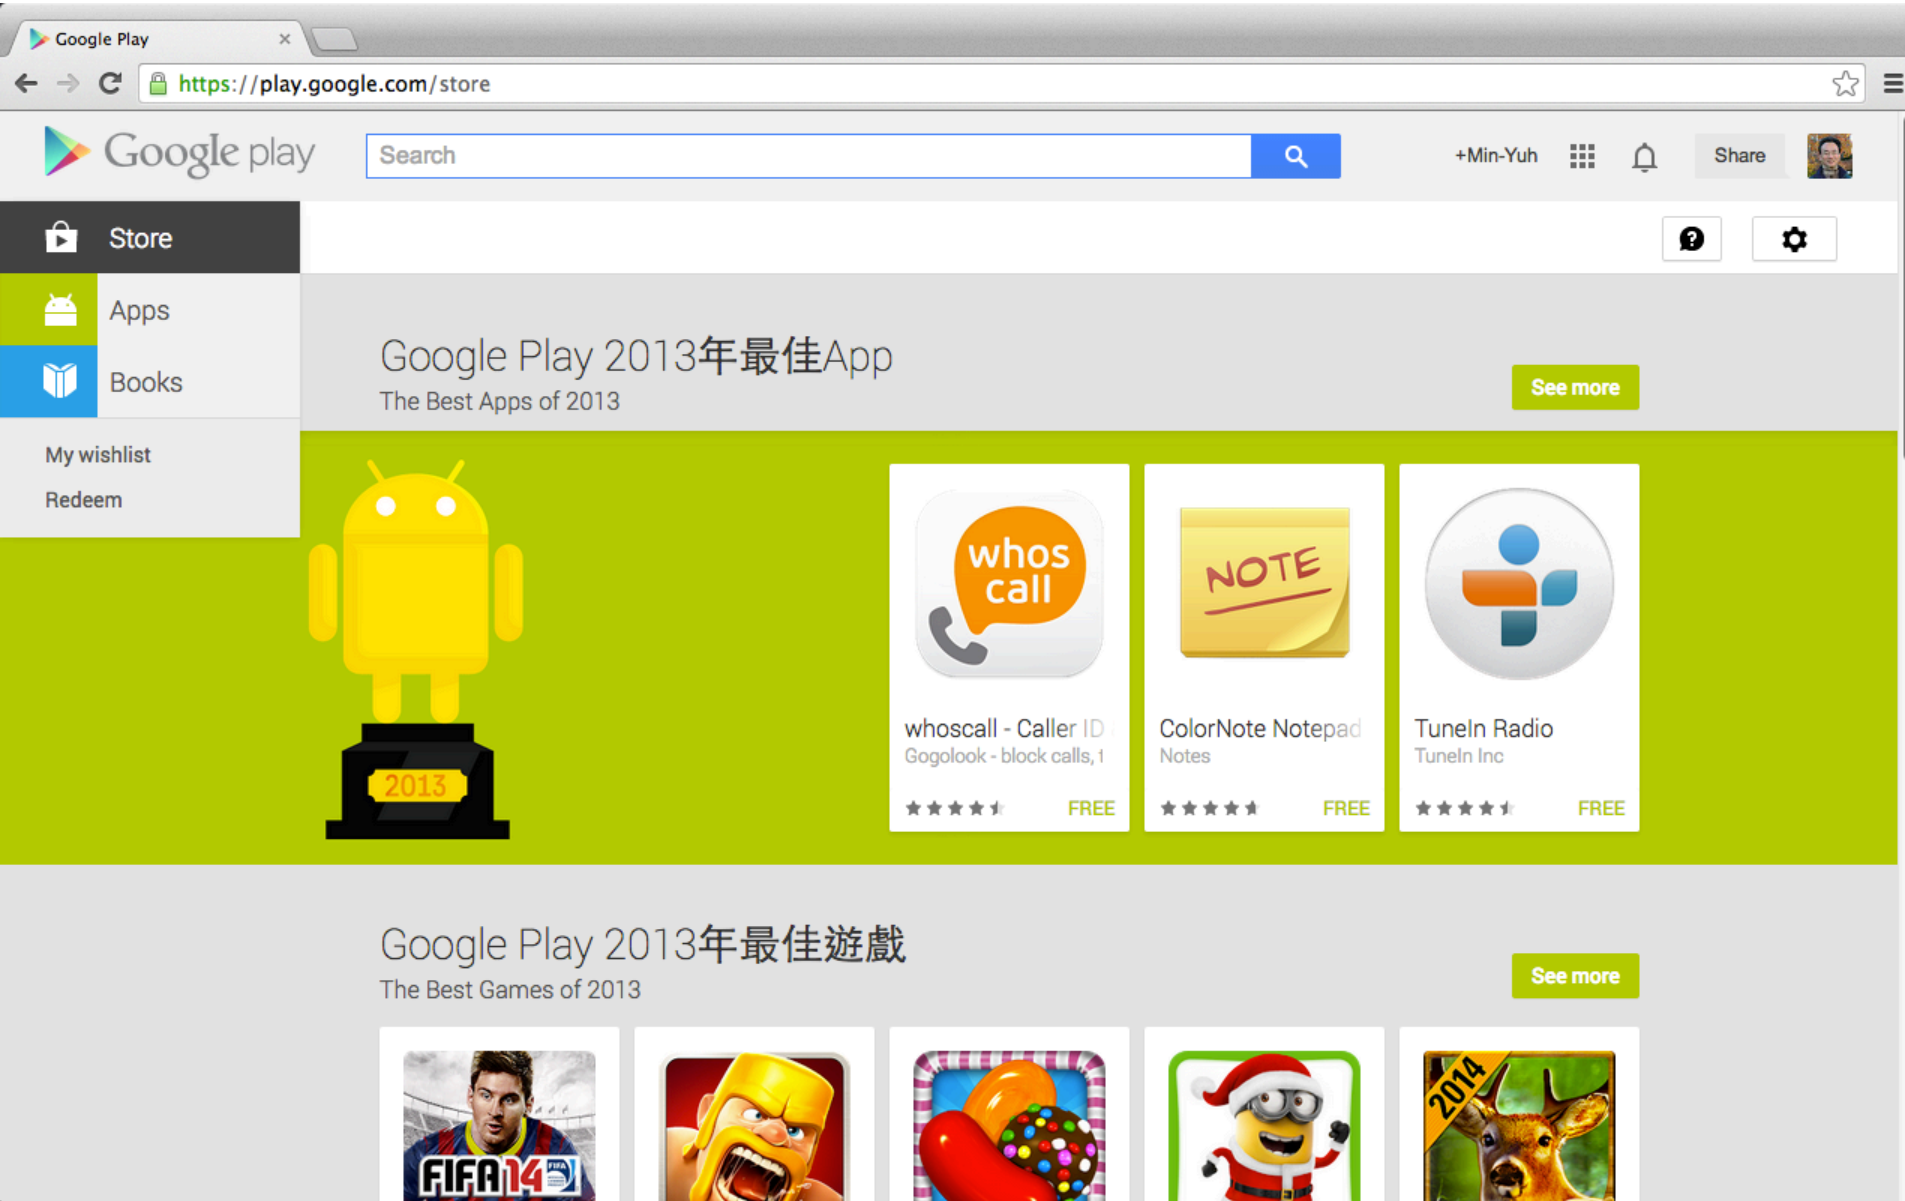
Google Play

https://play.google.com/store

Google play

Search

+Min-Yuh

Share

Store

Apps

Books

My wishlist

Redeem

Google Play 2013年最佳App

The Best Apps of 2013

See more

2013

whos call

whoscall - Caller ID

Gogolook - block calls, t

FREE

NOTE

ColorNote Notepad

Notes

FREE

TuneIn Radio

TuneIn Inc

FREE

Google Play 2013年最佳遊戲

The Best Games of 2013

See more

FIFA14

2014